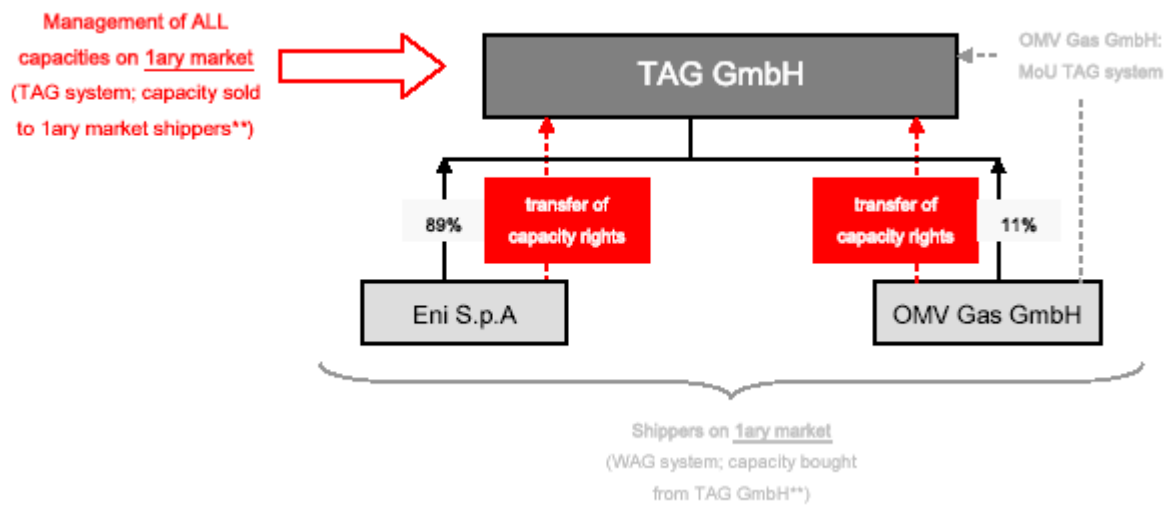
Management of ALL capacities on 1ary market (TAG system; capacity sold to 1ary market shippers**)

TAG GmbH

OMV Gas GmbH: MoU TAG system

89%

transfer of capacity rights

transfer of capacity rights

11%

Eni S.p.A

OMV Gas GmbH

Shippers on 1ary market (WAG system; capacity bought from TAG GmbH**)